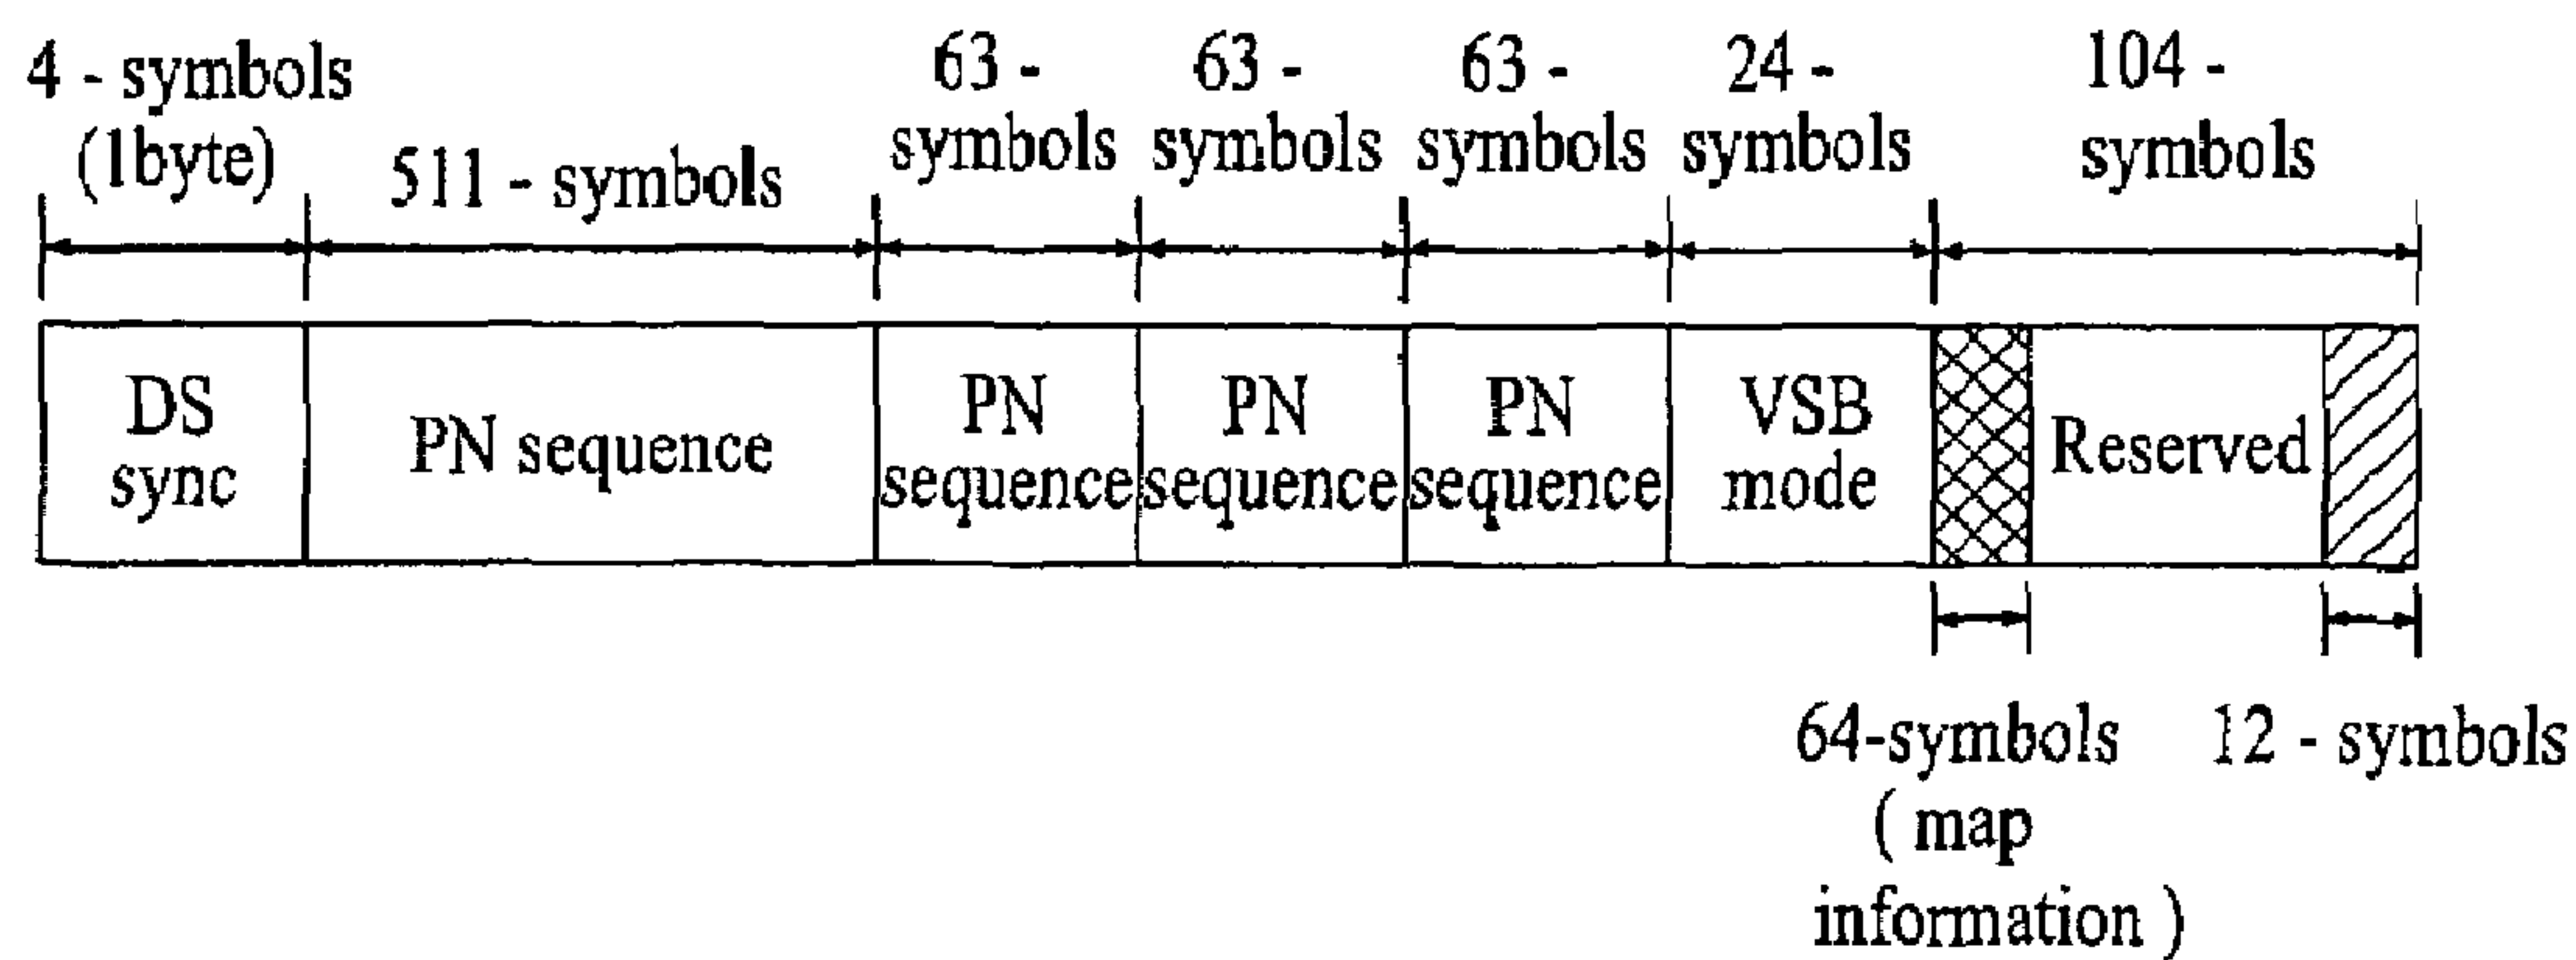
4 - symbols (1byte)

511 - symbols

63 - symbols

63 - symbols

63 - symbols

24 - symbols

104 - symbols

DS sync

PN sequence

PN sequence

PN sequence

PN sequence

VSB mode

Reserved

64-symbols ( map information )

12 - symbols